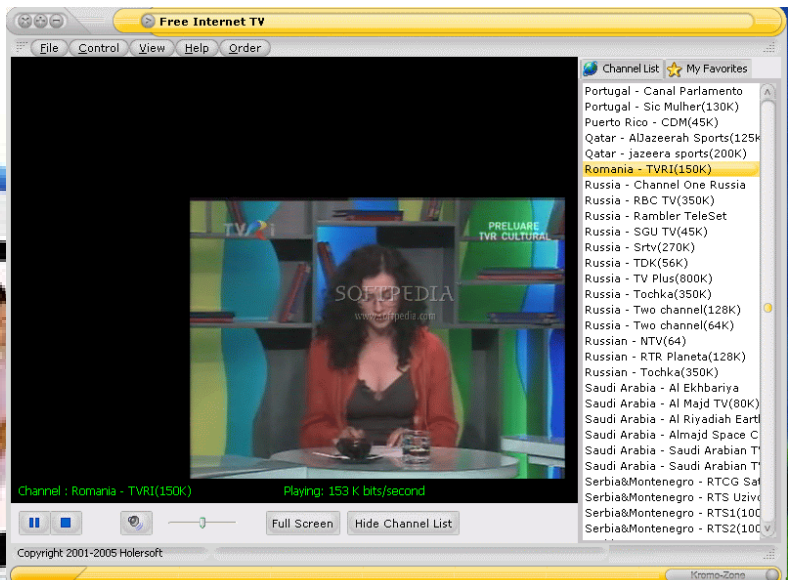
Free Internet TV

File Control View Help Order

Channel List My Favorites

Portugal - Canal Parlamento
Portugal - Sic Mulher(130K)
Puerto Rico - CDM(45K)
Qatar - AlJazeerah Sports(125k
Qatar - jazeera sports(200K)
Romania - TVRI(150K)
Russia - Channel One Russia
Russia - RBC TV(350K)
Russia - Rambler TeleSet
Russia - SGU TV(45K)
Russia - Srtv(270K)
Russia - TDK(56K)
Russia - TV Plus(800K)
Russia - Tochka(350K)
Russia - Two channel(128K)
Russia - Two channel(64K)
Russian - NTV(64)
Russian - RTR Planeta(128K)
Russian - Tochka(350K)
Saudi Arabia - Al Ekhbariya
Saudi Arabia - Al Majd TV(80K)
Saudi Arabia - Al Riyadiah Eart
Saudi Arabia - Almajd Space C
Saudi Arabia - Saudi Arabian T
Saudi Arabia - Saudi Arabian T
Serbia&Montenegro - RTCG Sa
Serbia&Montenegro - RTS Uziv
Serbia&Montenegro - RTS1(100
Serbia&Montenegro - RTS2(100

TVR i

PRELUARE TVR CULTURAL

SOFTPEDIA
www.softpedia.com

Channel : Romania - TVRI(150K)

Playing: 153 K bits/second

Full Screen

Hide Channel List

Copyright 2001-2005 Holersoft

Kromo-Zone